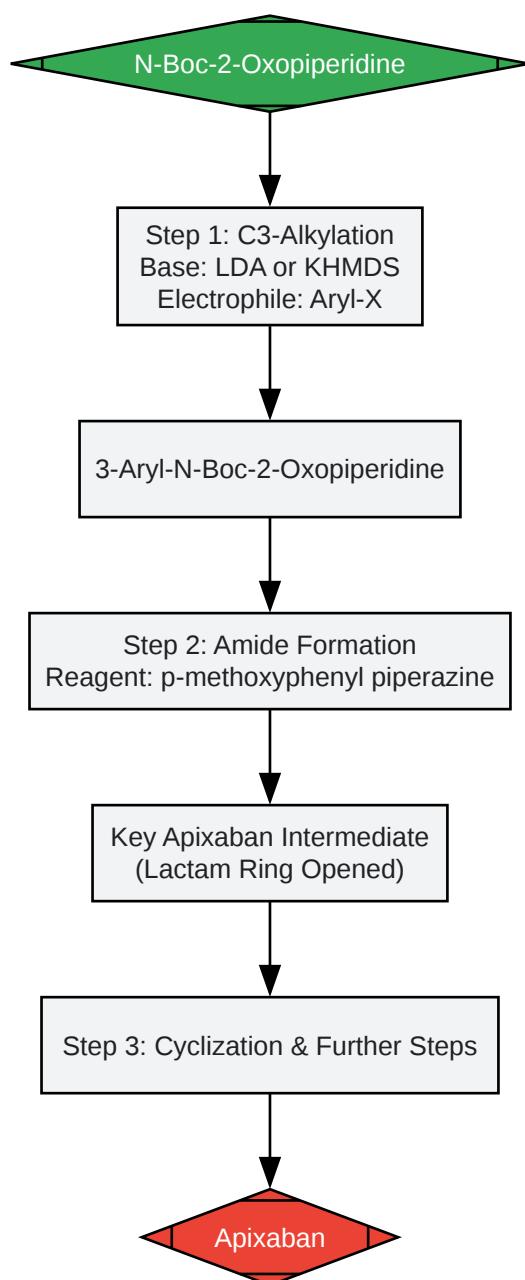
N-Boc-2-Oxopiperidine

Step 1: C3-Alkylation
Base: LDA or KHMDS
Electrophile: Aryl-X

3-Aryl-N-Boc-2-Oxopiperidine

Step 2: Amide Formation
Reagent: p-methoxyphenyl piperazine

Key Apixaban Intermediate
(Lactam Ring Opened)

Step 3: Cyclization & Further Steps

Apixaban